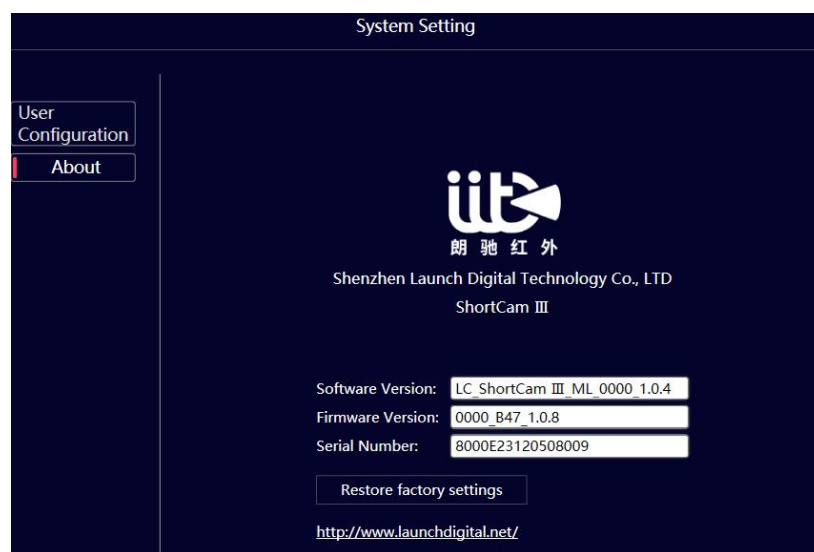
System Setting

User Configuration

About

iiti

朗驰红外

Shenzhen Launch Digital Technology Co., LTD

ShortCam Ⅲ

Software Version: LC_ShortCam Ⅲ_ML_0000_1.0.4

Firmware Version: 0000_B47_1.0.8

Serial Number: 8000E23120508009

Restore factory settings

http://www.launchdigital.net/